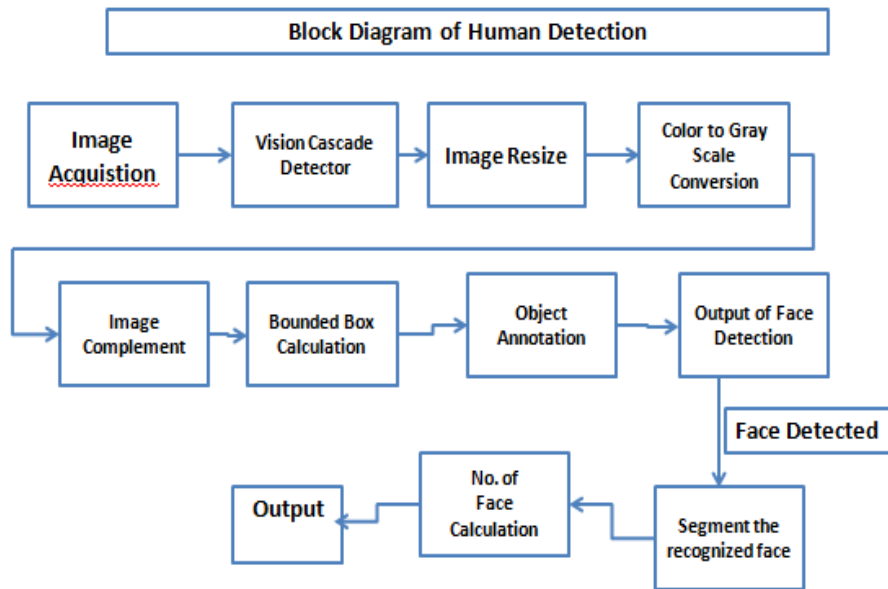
Block Diagram of Human Detection

Image Acquistion

Vision Cascade Detector

Image Resize

Color to Gray Scale Conversion

Image Complement

Bounded Box Calculation

Object Annotation

Output of Face Detection

Face Detected

Segment the recognized face

No. of Face Calculation

Output